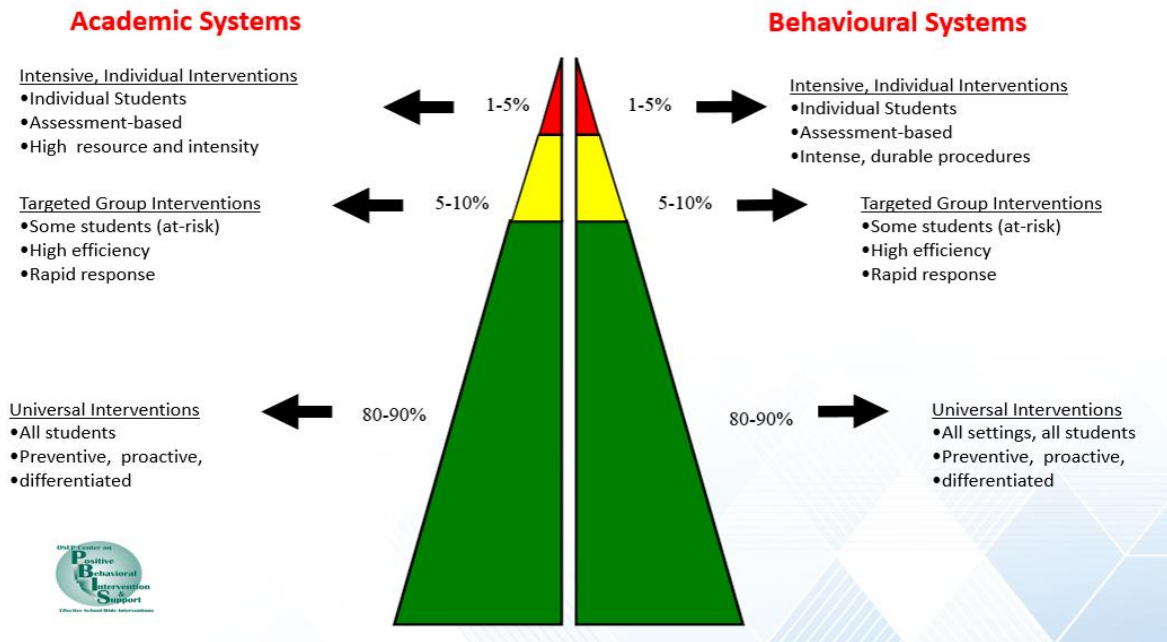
Academic Systems

Behavioural Systems

Intensive, Individual Interventions
•Individual Students
•Assessment-based
•High resource and intensity

1-5%

1-5%

Intensive, Individual Interventions
•Individual Students
•Assessment-based
•Intense, durable procedures

Targeted Group Interventions
•Some students (at-risk)
•High efficiency
•Rapid response

5-10%

5-10%

Targeted Group Interventions
•Some students (at-risk)
•High efficiency
•Rapid response

Universal Interventions
•All students
•Preventive, proactive,
•differentiated

80-90%

80-90%

Universal Interventions
•All settings, all students
•Preventive, proactive,
•differentiated

OSEP Center on
Positive
Behavioral
Intervention
&
Support
Effective School-Wide Interventions